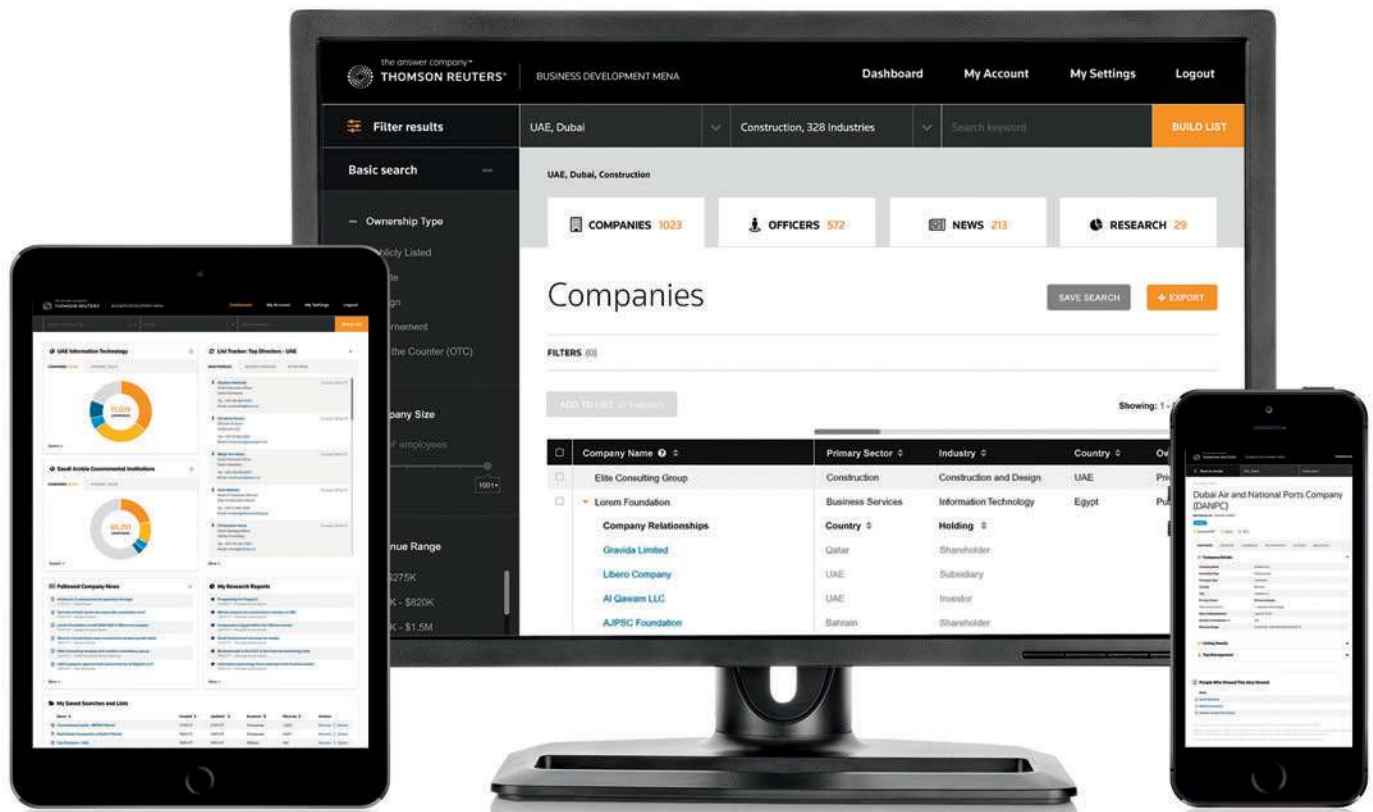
the answer company™
THOMSON REUTERS®
BUSINESS DEVELOPMENT MENA
Dashboard
My Account
My Settings
Logout

Filter results
UAE, Dubai
Construction, 328 Industries
Search keyword
BUILD LIST

Basic search
– Ownership Type
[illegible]blicly Listed
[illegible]te
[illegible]gn
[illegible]ernment
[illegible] the Counter (OTC)
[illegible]pany Size
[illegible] employees
1001+
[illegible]nue Range
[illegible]275K
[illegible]K - $820K
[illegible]K - $1.5M

UAE, Dubai, Construction
COMPANIES 1023
OFFICERS 572
NEWS 213
RESEARCH 29

Companies
SAVE SEARCH
+ EXPORT

FILTERS (0)

ADD TO LIST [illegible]
Showing: 1 - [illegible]

| Company Name | Primary Sector | Industry | Country | Ov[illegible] |
|---|---|---|---|---|
| Elite Consulting Group | Construction | Construction and Design | UAE | Pri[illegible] |
| Lorem Foundation | Business Services | Information Technology | Egypt | Pu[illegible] |
| Company Relationships | Country | Holding | | |
| Gravida Limited | Qatar | Shareholder | | |
| Libero Company | UAE | Subsidiary | | |
| Al Qawam LLC | UAE | Investor | | |
| AJPSC Foundation | Bahrain | Shareholder | | |

THOMSON REUTERS
Dashboard
My Account
My Settings
Logout
UAE Information Technology
List Tracker: Top Directors - UAE
Saudi Arabia Governmental Institutions
Followed Company News
My Research Reports
My Saved Searches and Lists

Dubai Air and National Ports Company (DANPC)